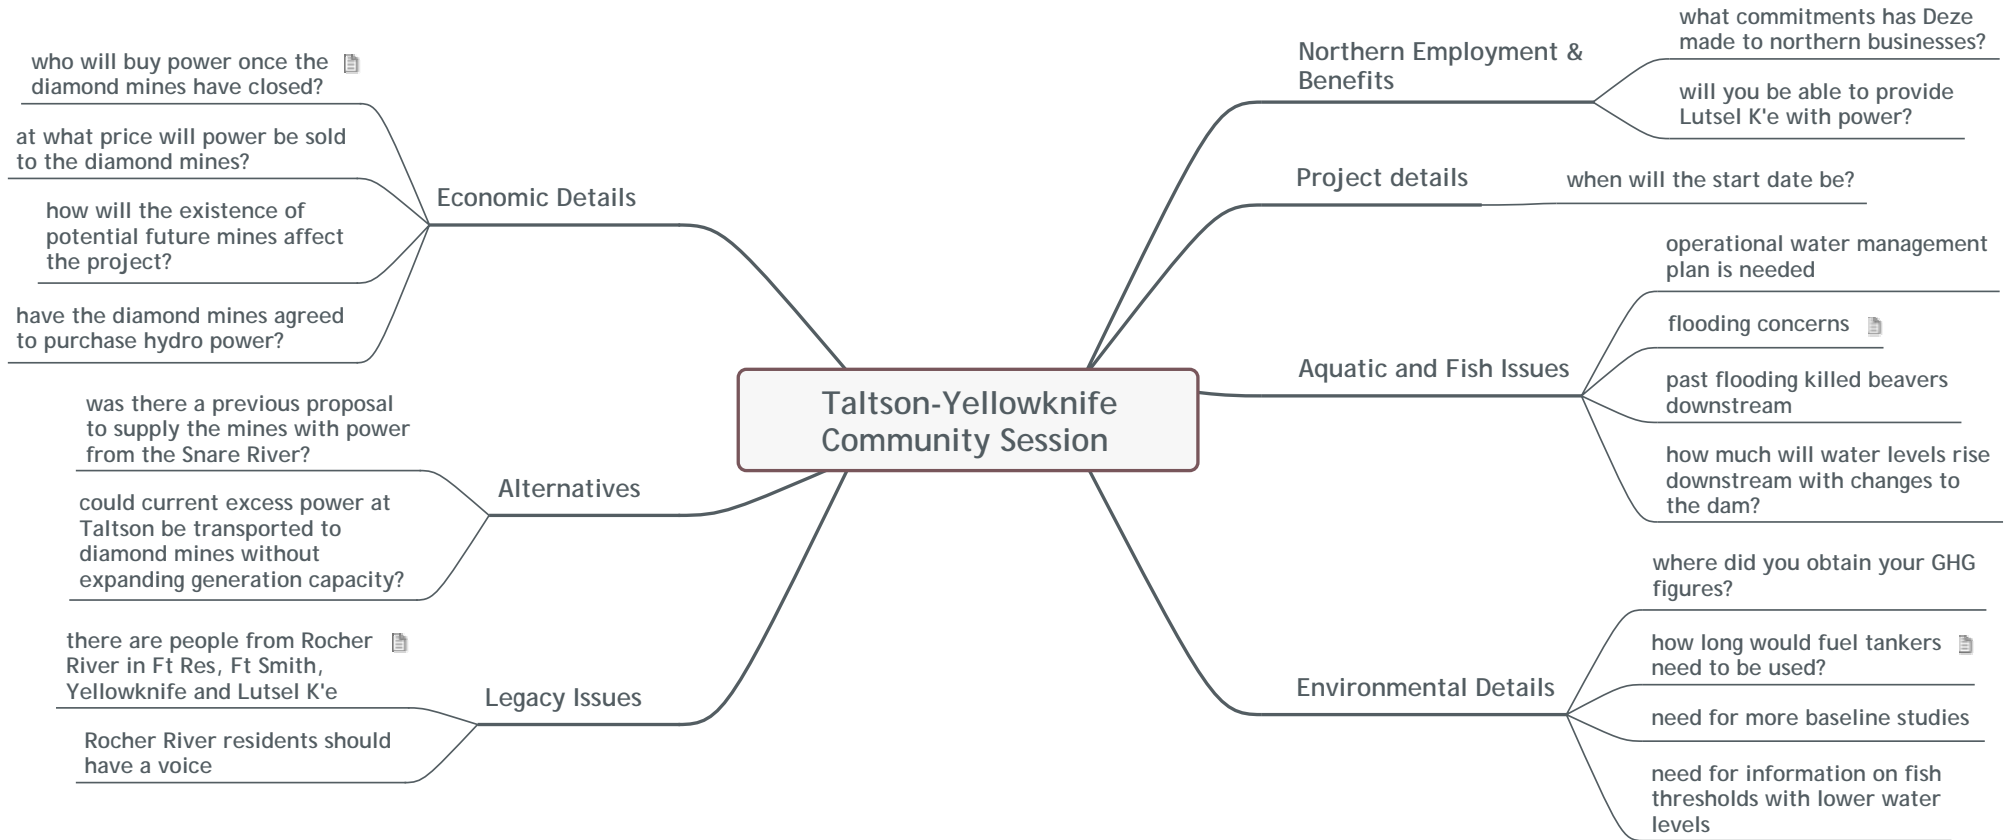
Taltson-Yellowknife Community Session

Economic Details

who will buy power once the diamond mines have closed?

at what price will power be sold to the diamond mines?

how will the existence of potential future mines affect the project?

have the diamond mines agreed to purchase hydro power?

Alternatives

was there a previous proposal to supply the mines with power from the Snare River?

could current excess power at Taltson be transported to diamond mines without expanding generation capacity?

Legacy Issues

there are people from Rocher River in Ft Res, Ft Smith, Yellowknife and Lutsel K'e

Rocher River residents should have a voice

Northern Employment & Benefits

what commitments has Deze made to northern businesses?

will you be able to provide Lutsel K'e with power?

Project details

when will the start date be?

Aquatic and Fish Issues

operational water management plan is needed

flooding concerns

past flooding killed beavers downstream

how much will water levels rise downstream with changes to the dam?

Environmental Details

where did you obtain your GHG figures?

how long would fuel tankers need to be used?

need for more baseline studies

need for information on fish thresholds with lower water levels